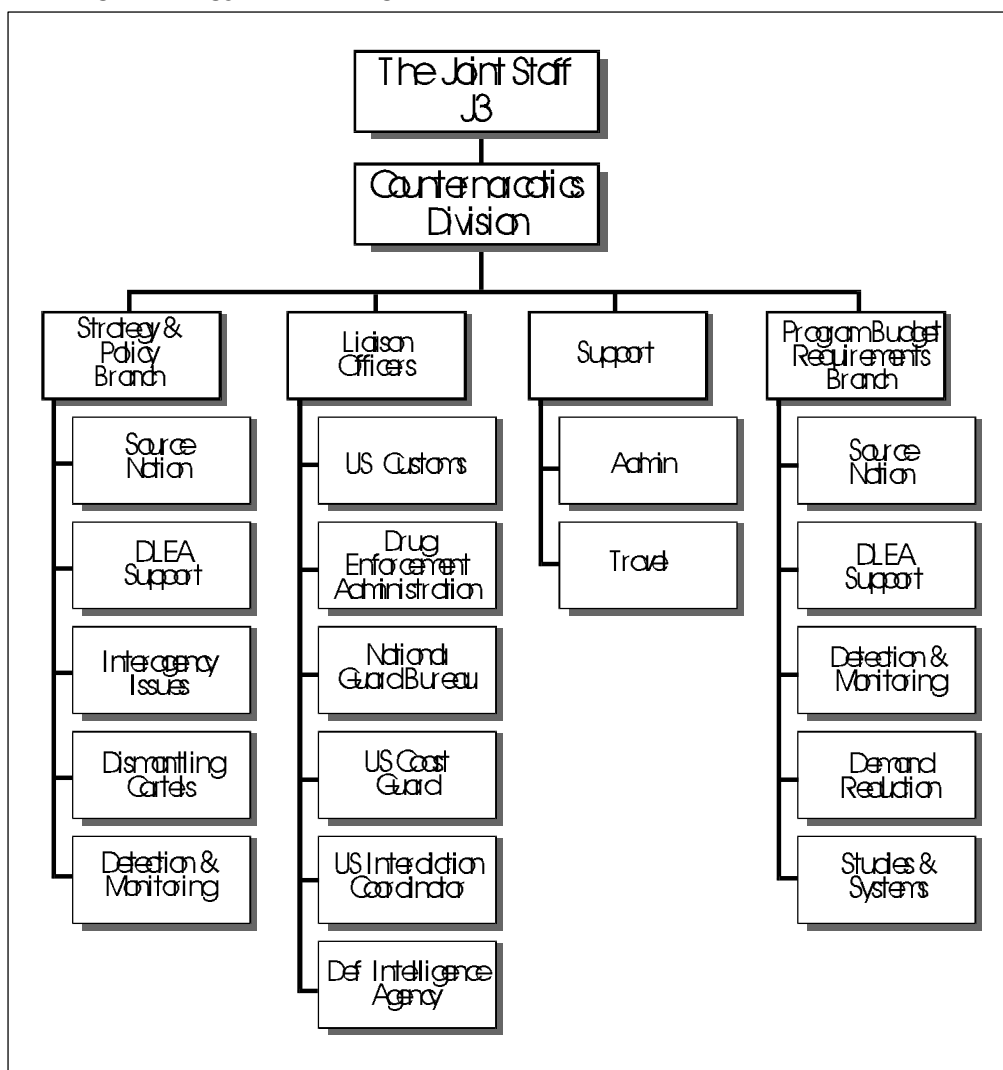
The Joint Staff
J3

Counternarcotics Division

Strategy & Policy Branch

Source Nation

DLEA Support

Interagency Issues

Dismantling Cartels

Detection & Monitoring

Liaison Officers

US Customs

Drug Enforcement Administration

National Guard Bureau

US Coast Guard

US Interdiction Coordinator

Def Intelligence Agency

Support

Admin

Travel

Program Budget Requirements Branch

Source Nation

DLEA Support

Detection & Monitoring

Demand Reduction

Studies & Systems